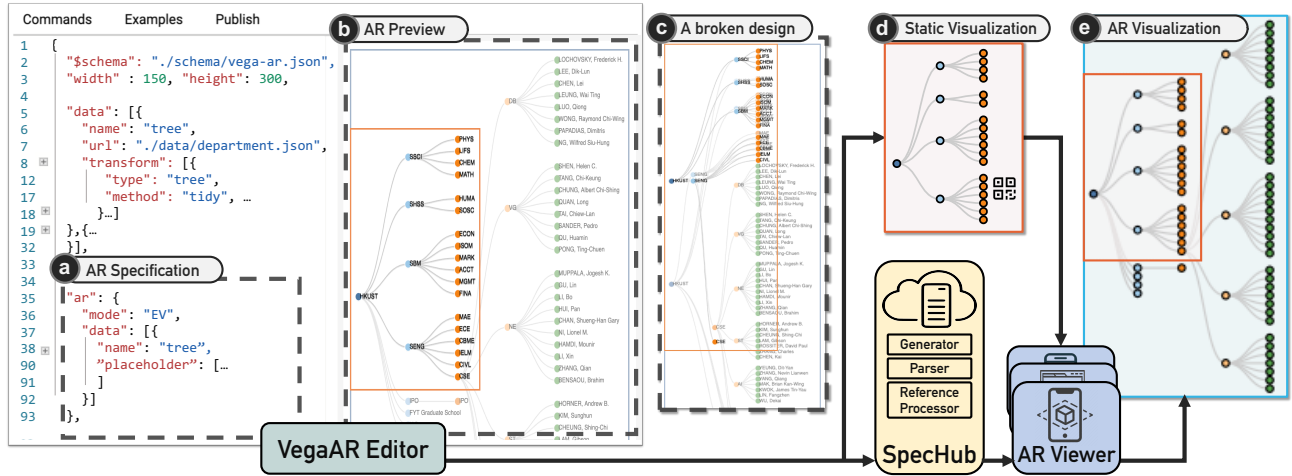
Commands Examples Publish

1 {
2 "$schema": "./schema/vega-ar.json",
3 "width" : 150, "height": 300,
4
5 "data": [{
6 "name": "tree",
7 "url": "./data/department.json",
8 "transform": [{
12 "type": "tree",
16 "method": "tidy", …
18 }…]
19 },{…
33 }],

a AR Specification

34 "ar": {
35 "mode": "EV",
36 "data": [{
37 "name": "tree",
38 "placeholder": […
90 ]
91 }]
92 },
93 },

b AR Preview

SSCI PHYS LIFS CHEM MATH SHSS HUMA SOSC SBM ECON ISOM MARK ACCT MGMT FINA HKUST SENG MAE ECE CBME IELM CIVL CSE IPO FYT Graduate School IPO

DB LOCHOVSKY, Frederick H. LEE, Dik-Lun CHEN, Lei LEUNG, Wai Ting LUO, Qiong WONG, Raymond Chi-Wing PAPADIAS, Dimitris NG, Wilfred Siu-Hung

VG SHEN, Helen C. TANG, Chi-Keung CHUNG, Albert Chi-Shing QUAN, Long TAI, Chiew-Lan SANDER, Pedro QU, Huamin PONG, Ting-Chuen

NE MUPPALA, Jogesh K. GU, Lin LI, Bo HUI, Pan CHAN, Shueng-Han Gary NI, Lionel M. HAMDI, Mounir LI, Xin ZHANG, Qian BENSAOU, Brahim

HORNER, Andrew B. KIM, Sunghun CHEUNG, Shing-Chi

c A broken design

d Static Visualization

e AR Visualization

VegaAR Editor

Generator
Parser
Reference Processor

SpecHub

AR Viewer